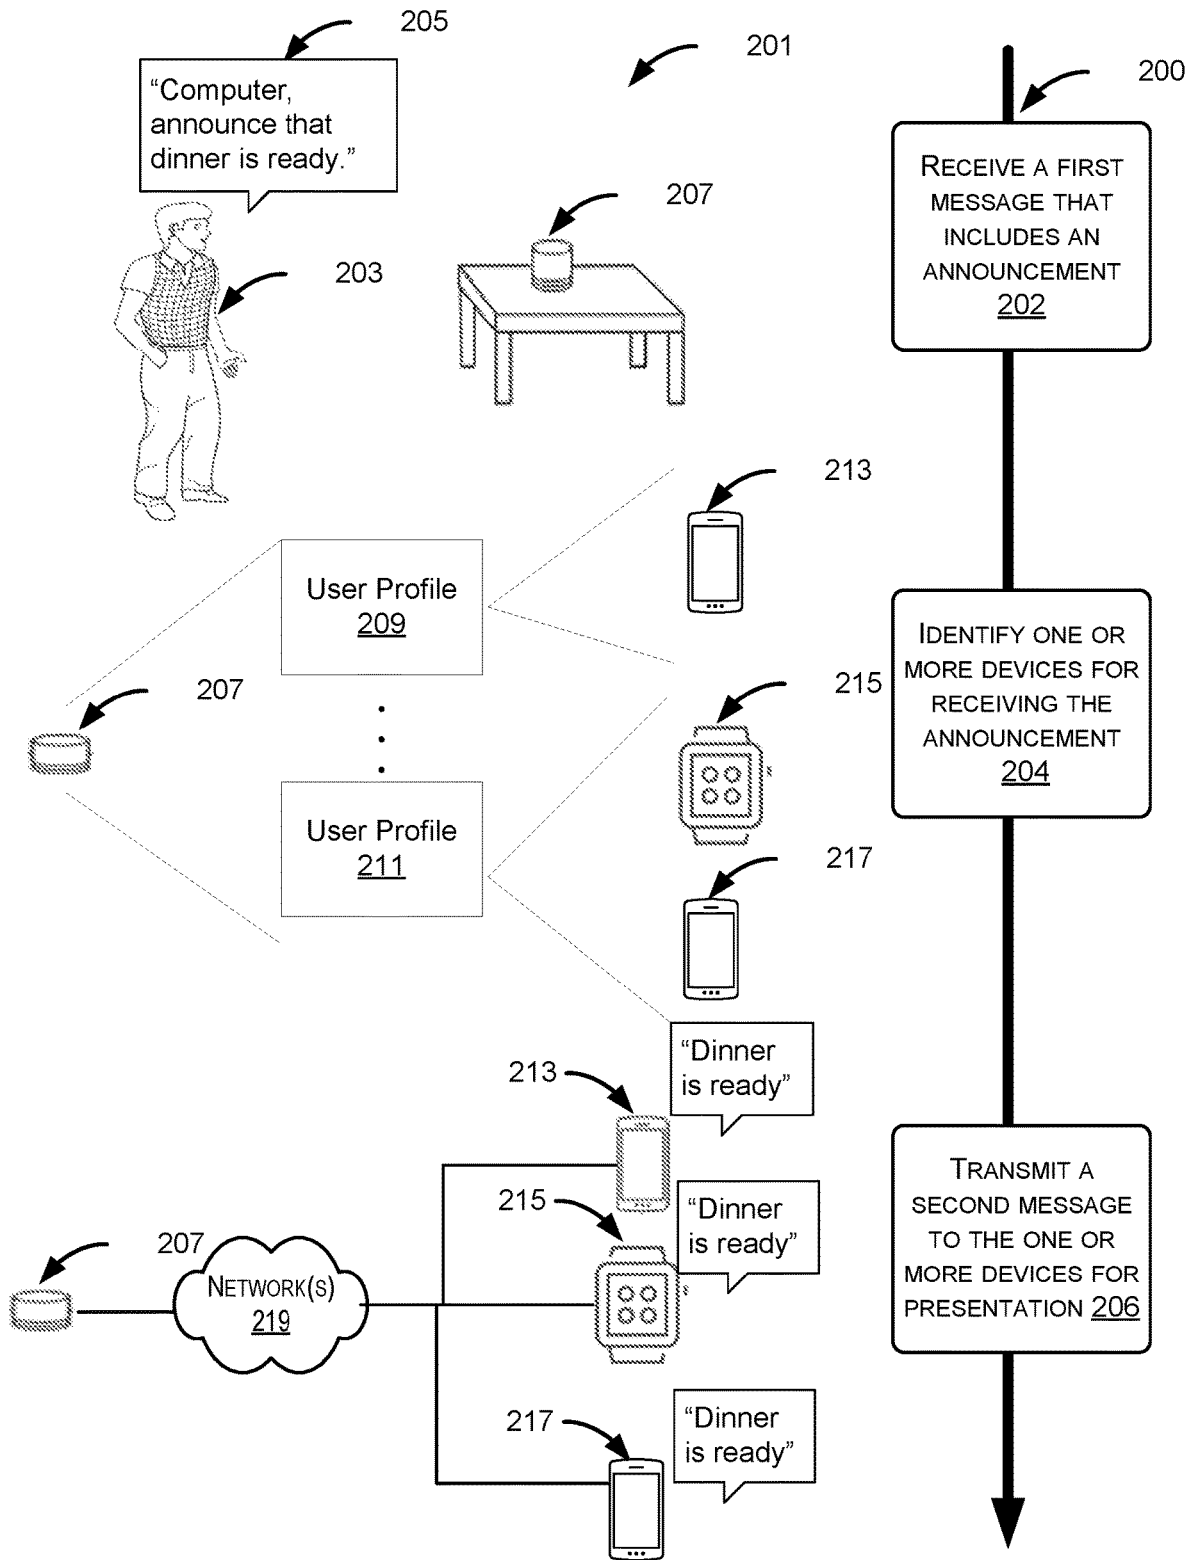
205

201

200

"Computer, announce that dinner is ready."

207

203

RECEIVE A FIRST MESSAGE THAT INCLUDES AN ANNOUNCEMENT 202

213

User Profile 209

207

IDENTIFY ONE OR MORE DEVICES FOR RECEIVING THE ANNOUNCEMENT 204

215

User Profile 211

217

"Dinner is ready"

213

215

"Dinner is ready"

207

TRANSMIT A SECOND MESSAGE TO THE ONE OR MORE DEVICES FOR PRESENTATION 206

NETWORK(S) 219

217

"Dinner is ready"